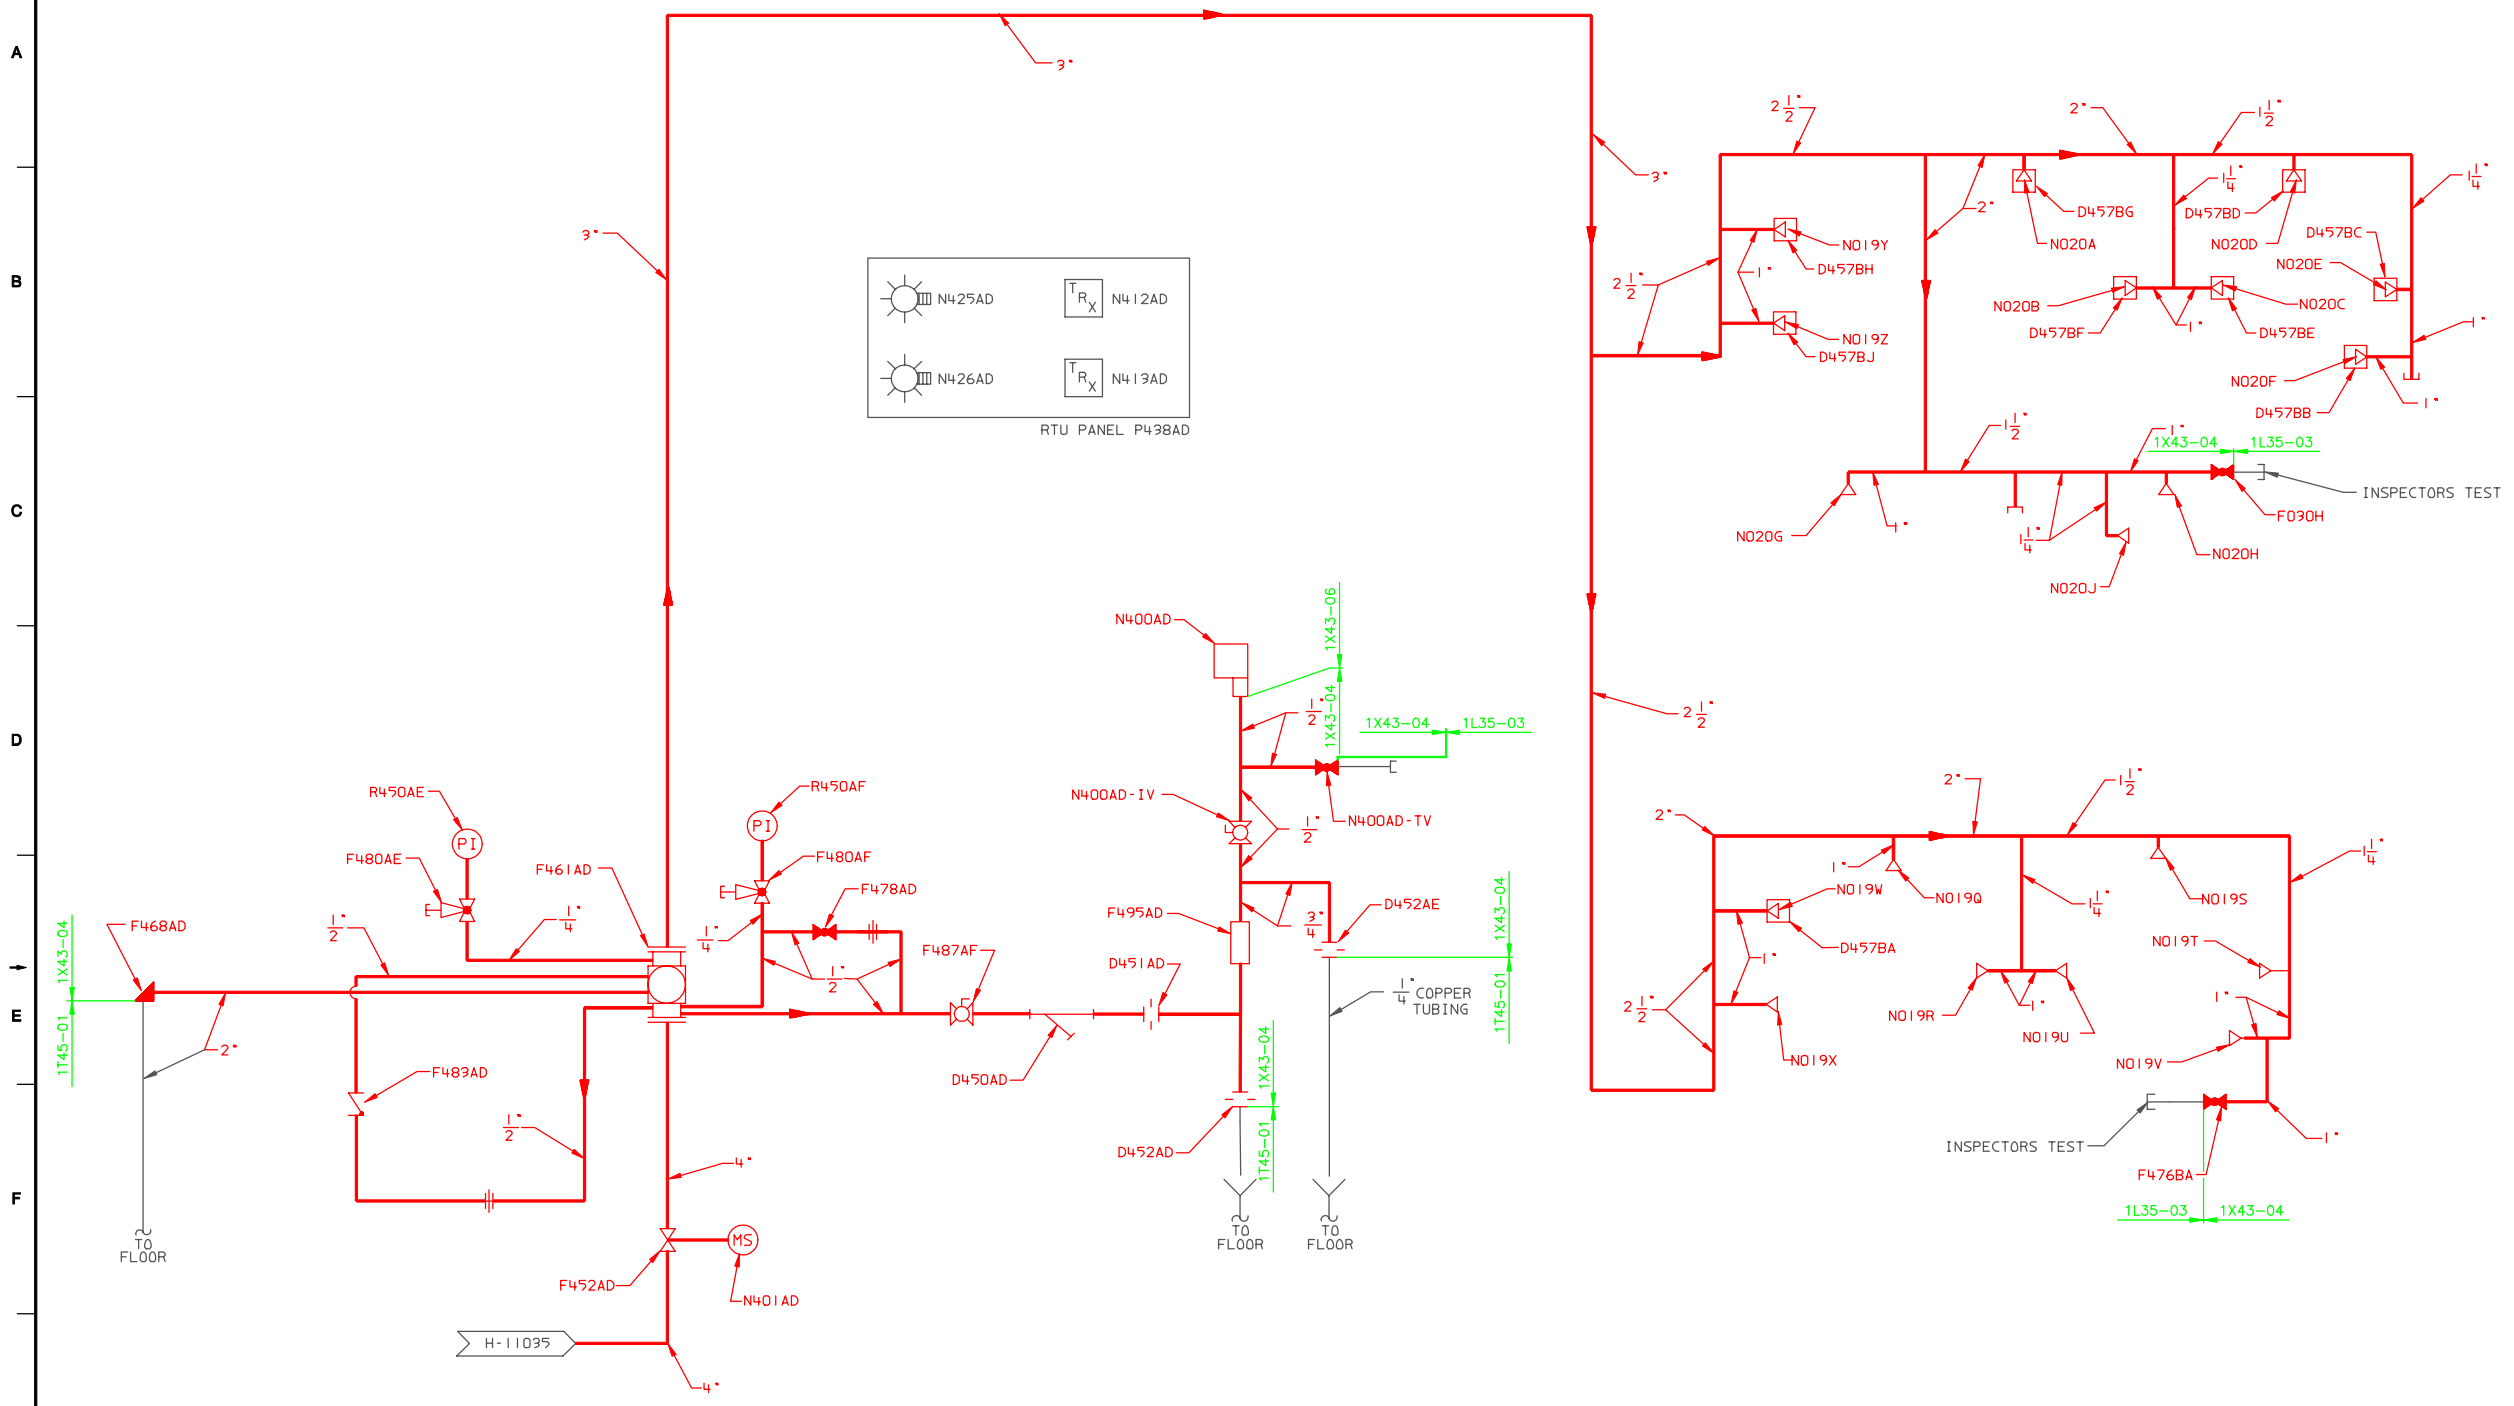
A

B

C

D

E

F

3"

3"

3"

N425AD

$T_{R_X}$ N412AD

N426AD

$T_{R_X}$ N413AD

RTU PANEL P438AD

$2\frac{1}{2}$"

2"

$1\frac{1}{2}$"

$1\frac{1}{4}$"

$1\frac{1}{4}$"

D457BG

2"

N020A

D457BD

N020D

D457BC

N019Y

1"

D457BH

$2\frac{1}{2}$"

N020E

N020B

N020C

1"

D457BF

D457BE

N019Z

D457BJ

1"

N020F

1"

D457BB

$1\frac{1}{2}$"

1"

1X43-04

1L35-03

INSPECTORS TEST

F030H

1"

N020G

$1\frac{1}{4}$"

N020H

N020J

N400AD

1X43-06

$\frac{1}{2}$"

1X43-04

1X43-04

1L35-03

$2\frac{1}{2}$"

N400AD-IV

N400AD-TV

$\frac{1}{2}$"

R450AE

R450AF

PI

PI

F480AE

F480AF

F461AD

F478AD

$\frac{1}{4}$"

$\frac{1}{4}$"

$\frac{1}{2}$"

F468AD

1X43-04

$\frac{1}{2}$"

F495AD

D452AE

$\frac{3}{4}$"

1X43-04

F487AF

D451AD

$\frac{1}{4}$" COPPER TUBING

1T45-01

1T45-01

2"

F483AD

D450AD

$\frac{1}{2}$"

1X43-04

1T45-01

D452AD

4"

TO FLOOR

TO FLOOR

TO FLOOR

MS

F452AD

N401AD

H-11035

4"

2"

$1\frac{1}{2}$"

2"

1"

N019W

N019Q

N019S

$1\frac{1}{4}$"

$1\frac{1}{4}$"

D457BA

N019T

1"

$2\frac{1}{2}$"

N019R

1"

N019U

1"

N019X

N019V

INSPECTORS TEST

F476BA

1"

1L35-03

1X43-04